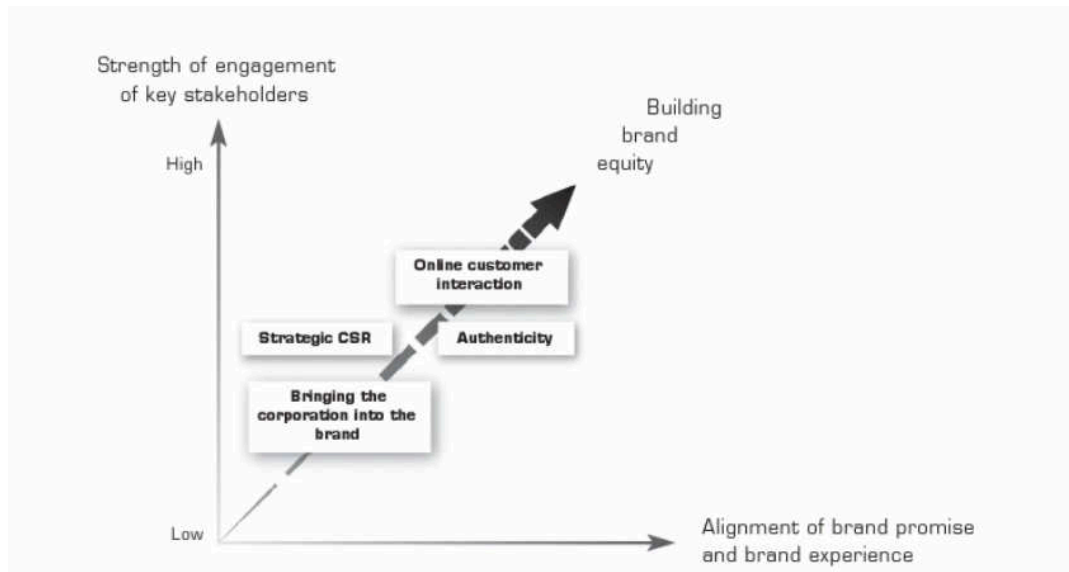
Strength of engagement of key stakeholders

High

Building brand equity

Online customer interaction

Strategic CSR

Authenticity

Bringing the corporation into the brand

Low

Alignment of brand promise and brand experience